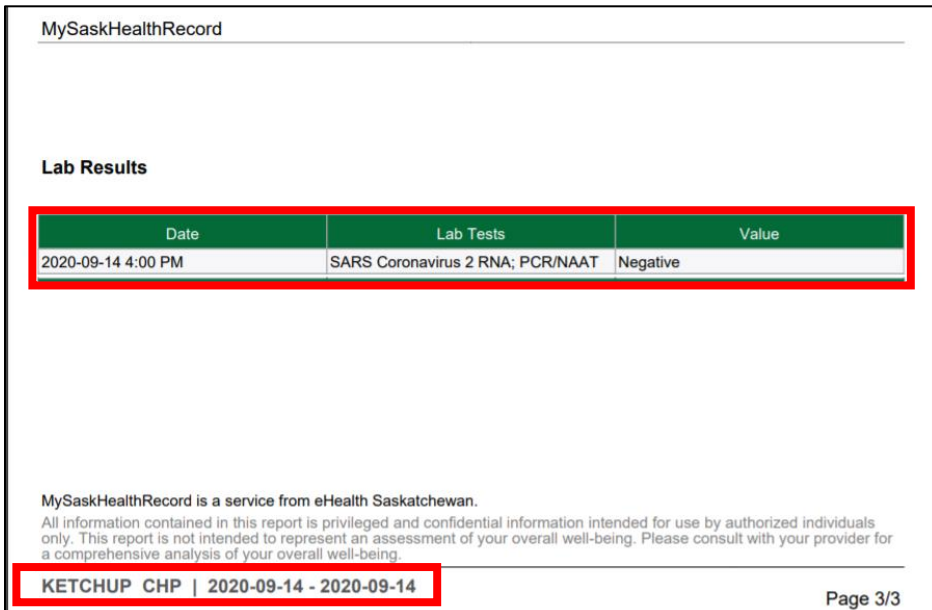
MySaskHealthRecord

Lab Results

| Date | Lab Tests | Value |
|---|---|---|
| 2020-09-14 4:00 PM | SARS Coronavirus 2 RNA; PCR/NAAT | Negative |

MySaskHealthRecord is a service from eHealth Saskatchewan.

All information contained in this report is privileged and confidential information intended for use by authorized individuals only. This report is not intended to represent an assessment of your overall well-being. Please consult with your provider for a comprehensive analysis of your overall well-being.

KETCHUP CHP | 2020-09-14 - 2020-09-14

Page 3/3